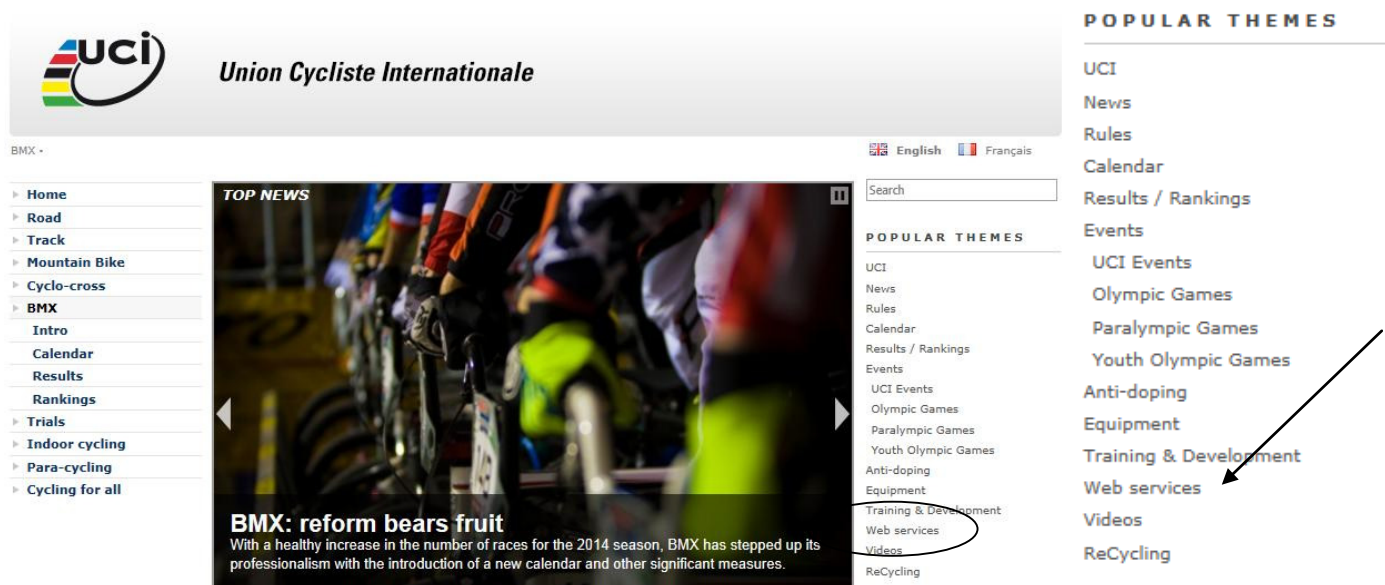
UCI

Union Cycliste Internationale

BMX ›

English Français

Home
Road
Track
Mountain Bike
Cyclo-cross
BMX
Intro
Calendar
Results
Rankings
Trials
Indoor cycling
Para-cycling
Cycling for all

TOP NEWS

BMX: reform bears fruit

With a healthy increase in the number of races for the 2014 season, BMX has stepped up its professionalism with the introduction of a new calendar and other significant measures.

Search

POPULAR THEMES

UCI
News
Rules
Calendar
Results / Rankings
Events
UCI Events
Olympic Games
Paralympic Games
Youth Olympic Games
Anti-doping
Equipment
Training & Development
Web services
Videos
ReCycling

POPULAR THEMES

UCI
News
Rules
Calendar
Results / Rankings
Events
UCI Events
Olympic Games
Paralympic Games
Youth Olympic Games
Anti-doping
Equipment
Training & Development
Web services
Videos
ReCycling